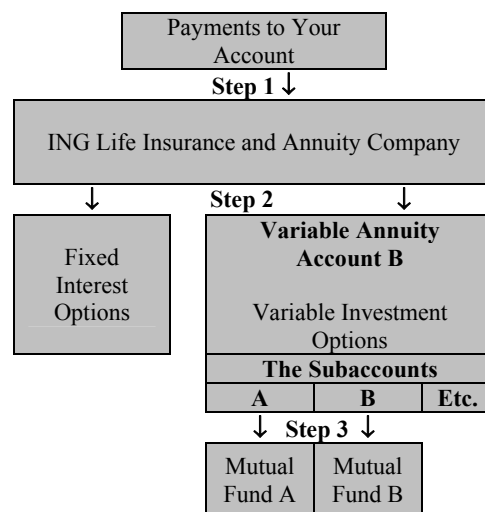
Payments to Your Account

Step 1 ↓

ING Life Insurance and Annuity Company

↓ Step 2 ↓

Fixed Interest Options

Variable Annuity Account B

Variable Investment Options

The Subaccounts

| A | B | Etc. |
|---|---|---|

↓ Step 3 ↓

| Mutual Fund A | Mutual Fund B |
|---|---|